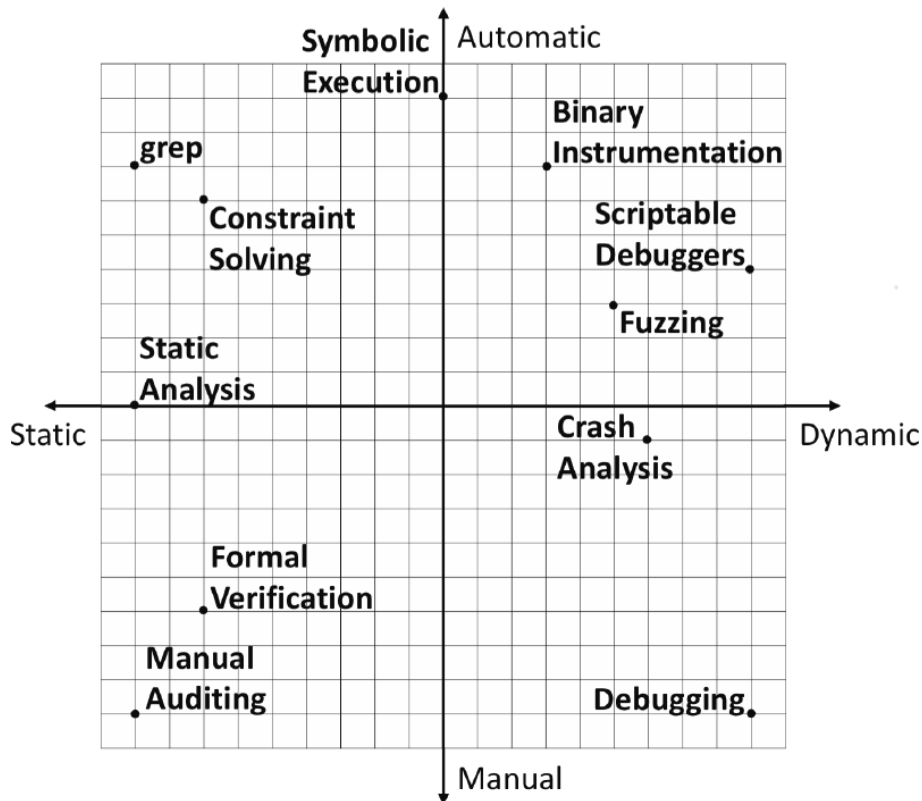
Automatic

Symbolic Execution

Binary Instrumentation

grep

Constraint Solving

Scriptable Debuggers

Fuzzing

Static Analysis

Static

Dynamic

Crash Analysis

Formal Verification

Manual Auditing

Debugging

Manual